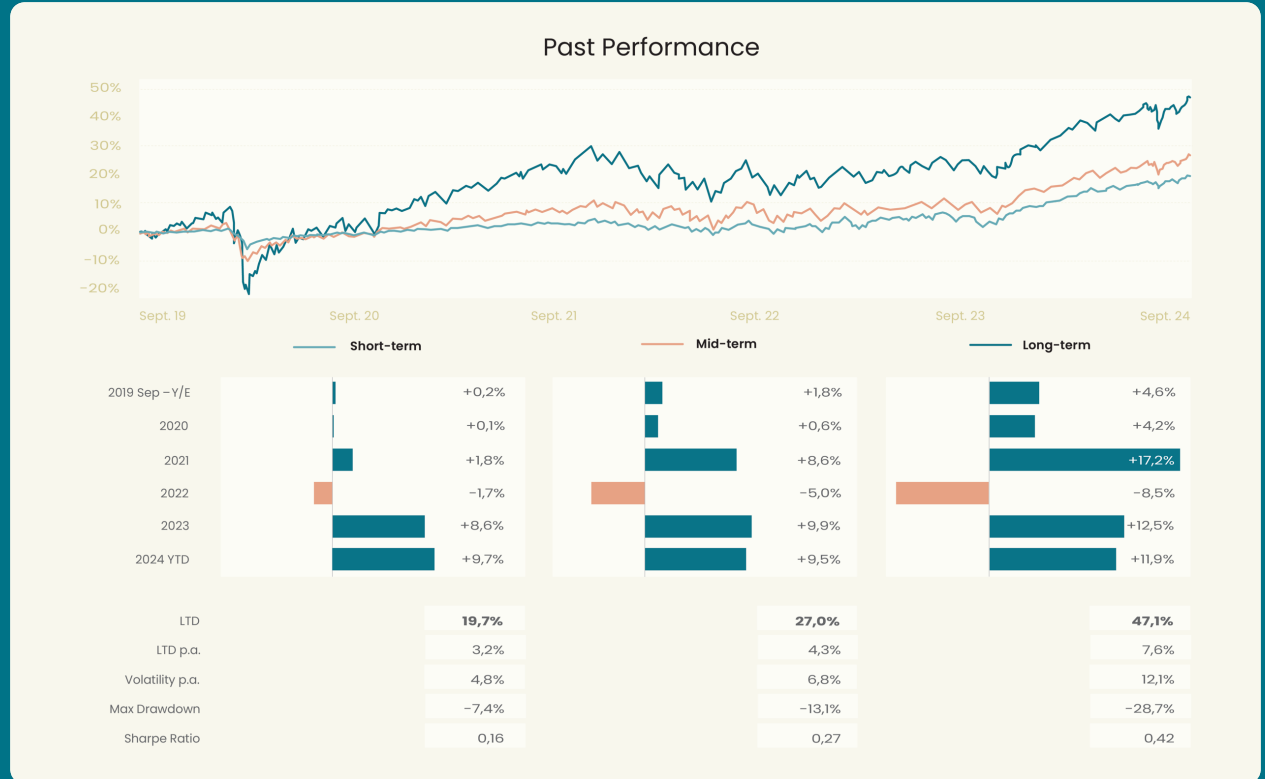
Past Performance

50%
40%
30%
20%
10%
0%
-10%
-20%

Sept. 19
Sept. 20
Sept. 21
Sept. 22
Sept. 23
Sept. 24

Short-term
Mid-term
Long-term

| | Short-term | Mid-term | Long-term |
|---|---|---|---|
| 2019 Sep – Y/E | +0,2% | +1,8% | +4,6% |
| 2020 | +0,1% | +0,6% | +4,2% |
| 2021 | +1,8% | +8,6% | +17,2% |
| 2022 | -1,7% | -5,0% | -8,5% |
| 2023 | +8,6% | +9,9% | +12,5% |
| 2024 YTD | +9,7% | +9,5% | +11,9% |

| | Short-term | Mid-term | Long-term |
|---|---|---|---|
| LTD | **19,7%** | **27,0%** | **47,1%** |
| LTD p.a. | 3,2% | 4,3% | 7,6% |
| Volatility p.a. | 4,8% | 6,8% | 12,1% |
| Max Drawdown | -7,4% | -13,1% | -28,7% |
| Sharpe Ratio | 0,16 | 0,27 | 0,42 |